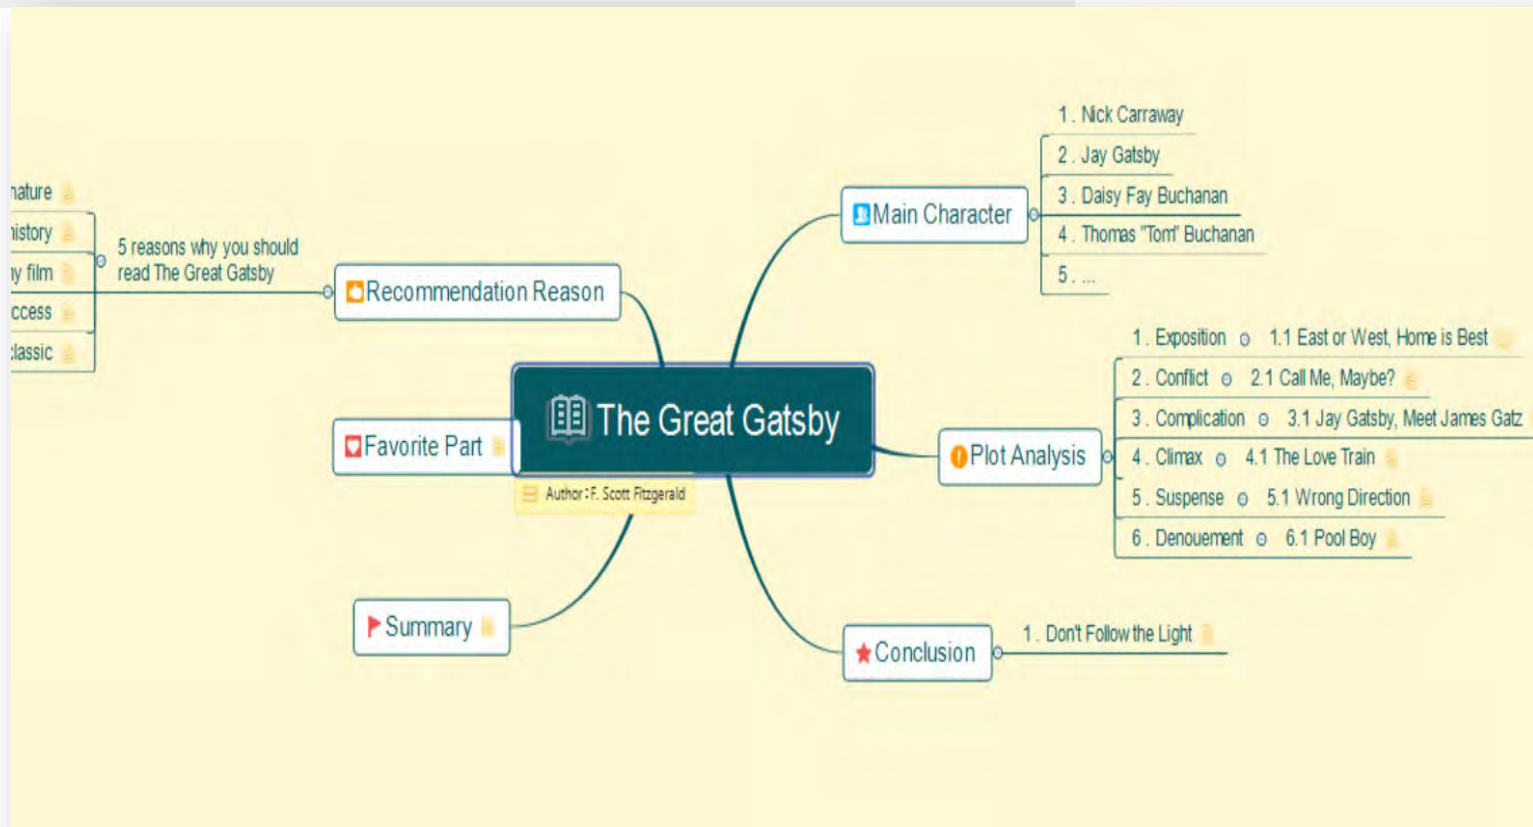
The Great Gatsby

Author: F. Scott Fitzgerald

Main Character
1. Nick Carraway
2. Jay Gatsby
3. Daisy Fay Buchanan
4. Thomas "Tom" Buchanan
5. ...

Plot Analysis
1. Exposition 1.1 East or West, Home is Best
2. Conflict 2.1 Call Me, Maybe?
3. Complication 3.1 Jay Gatsby, Meet James Gatz
4. Climax 4.1 The Love Train
5. Suspense 5.1 Wrong Direction
6. Denouement 6.1 Pool Boy

Conclusion
1. Don't Follow the Light

Summary

Favorite Part

Recommendation Reason
5 reasons why you should read The Great Gatsby
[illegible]nature
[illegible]istory
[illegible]y film
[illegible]ccess
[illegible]lassic